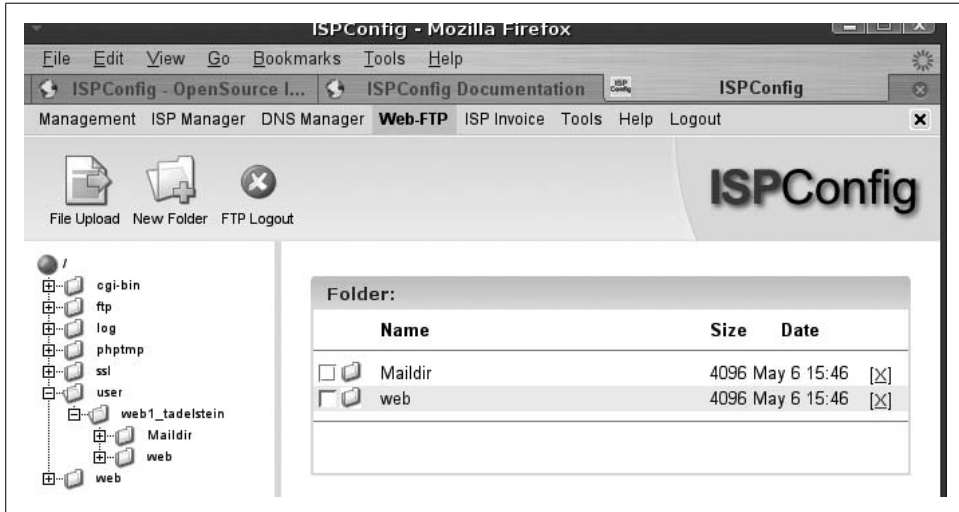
ISPConfig - Mozilla Firefox

File Edit View Go Bookmarks Tools Help

ISPConfig - OpenSource I... ISPConfig Documentation ISPConfig

Management ISP Manager DNS Manager Web-FTP ISP Invoice Tools Help Logout

File Upload New Folder FTP Logout

ISPConfig

/
cgi-bin
ftp
log
phptmp
ssl
user
web1_tadelstein
Maildir
web
web

Folder:

| | Name | Size | Date | |
|---|---|---|---|---|
| | Maildir | 4096 | May 6 15:46 | [X] |
| | web | 4096 | May 6 15:46 | [X] |